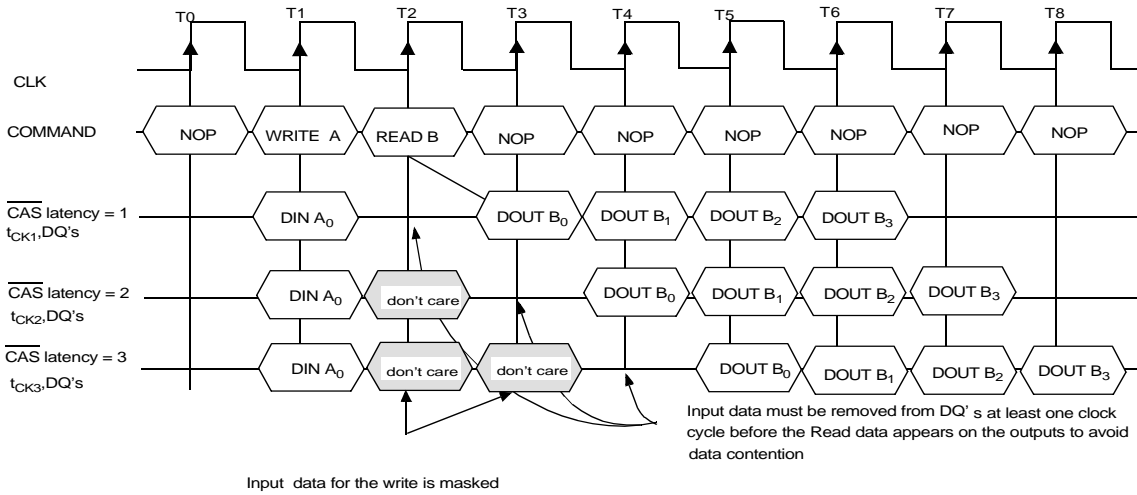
T0 T1 T2 T3 T4 T5 T6 T7 T8

CLK

COMMAND

NOP WRITE A READ B NOP NOP NOP NOP NOP NOP

$\overline{CAS}$ latency = 1
$t_{CK1}$,DQ's

DIN $A_0$ DOUT $B_0$ DOUT $B_1$ DOUT $B_2$ DOUT $B_3$

$\overline{CAS}$ latency = 2
$t_{CK2}$,DQ's

DIN $A_0$ don't care DOUT $B_0$ DOUT $B_1$ DOUT $B_2$ DOUT $B_3$

$\overline{CAS}$ latency = 3
$t_{CK3}$,DQ's

DIN $A_0$ don't care don't care DOUT $B_0$ DOUT $B_1$ DOUT $B_2$ DOUT $B_3$

Input data must be removed from DQ' s at least one clock cycle before the Read data appears on the outputs to avoid data contention

Input data for the write is masked